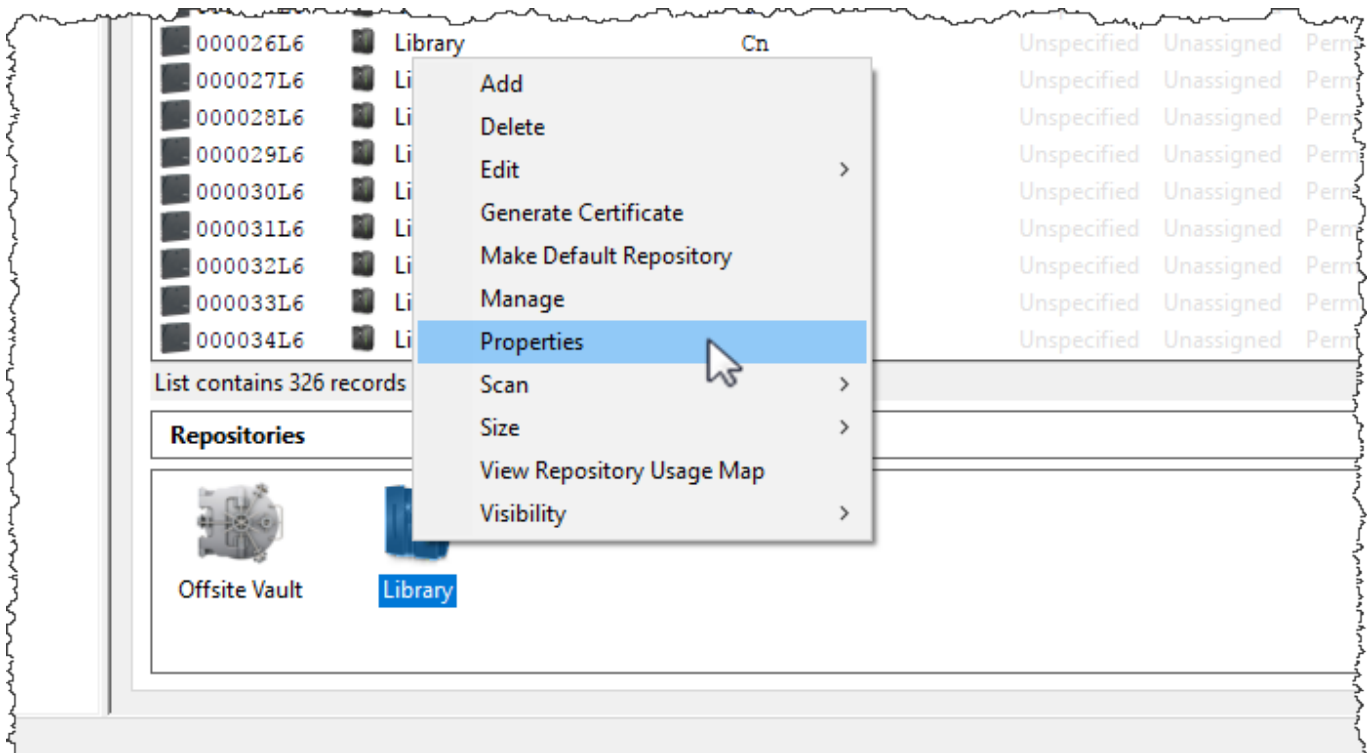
| | | | | | |
|---|---|---|---|---|---|
| 000026L6 | Library | Cn | Unspecified | Unassigned | Perm |
| 000027L6 | Li | | Unspecified | Unassigned | Perm |
| 000028L6 | Li | | Unspecified | Unassigned | Perm |
| 000029L6 | Li | | Unspecified | Unassigned | Perm |
| 000030L6 | Li | | Unspecified | Unassigned | Perm |
| 000031L6 | Li | | Unspecified | Unassigned | Perm |
| 000032L6 | Li | | Unspecified | Unassigned | Perm |
| 000033L6 | Li | | Unspecified | Unassigned | Perm |
| 000034L6 | Li | | Unspecified | Unassigned | Perm |

Add
Delete
Edit >
Generate Certificate
Make Default Repository
Manage
Properties
Scan >
Size >
View Repository Usage Map
Visibility >

List contains 326 records

Repositories

Offsite Vault
Library